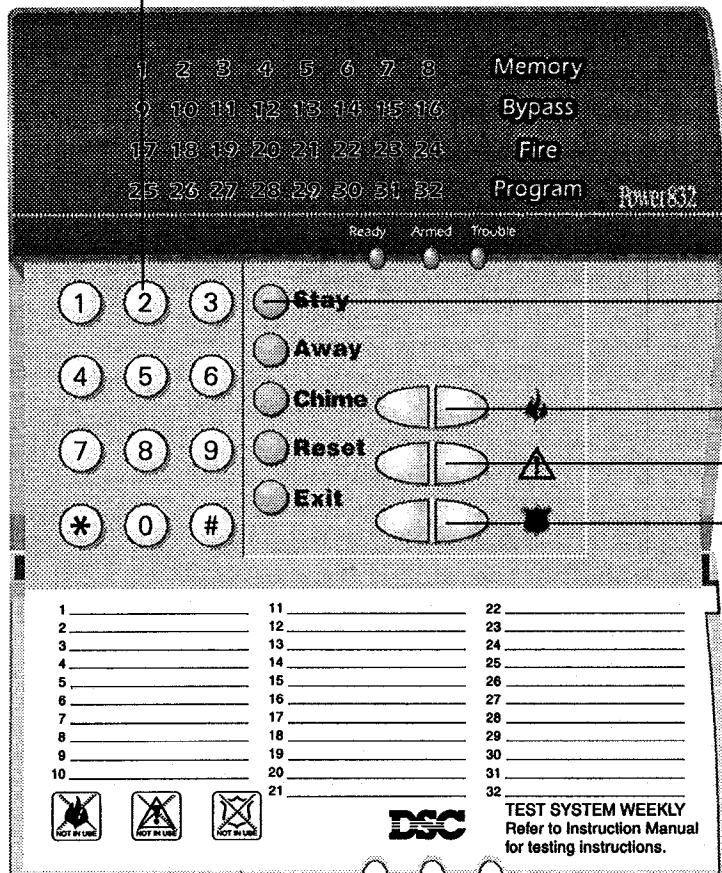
1 2 3 4 5 6 7 8 Memory
9 10 11 12 13 14 15 16 Bypass
17 18 19 20 21 22 23 24 Fire
25 26 27 28 29 30 31 32 Program Power832

Ready Armed Trouble

1 2 3
4 5 6
7 8 9
$*$ 0 #

Stay
Away
Chime
Reset
Exit

1 ____
2 ____
3 ____
4 ____
5 ____
6 ____
7 ____
8 ____
9 ____
10 ____

11 ____
12 ____
13 ____
14 ____
15 ____
16 ____
17 ____
18 ____
19 ____
20 ____
21 ____

22 ____
23 ____
24 ____
25 ____
26 ____
27 ____
28 ____
29 ____
30 ____
31 ____
32 ____

NOT IN USE NOT IN USE NOT IN USE

DSC

TEST SYSTEM WEEKLY
Refer to Instruction Manual for testing instructions.